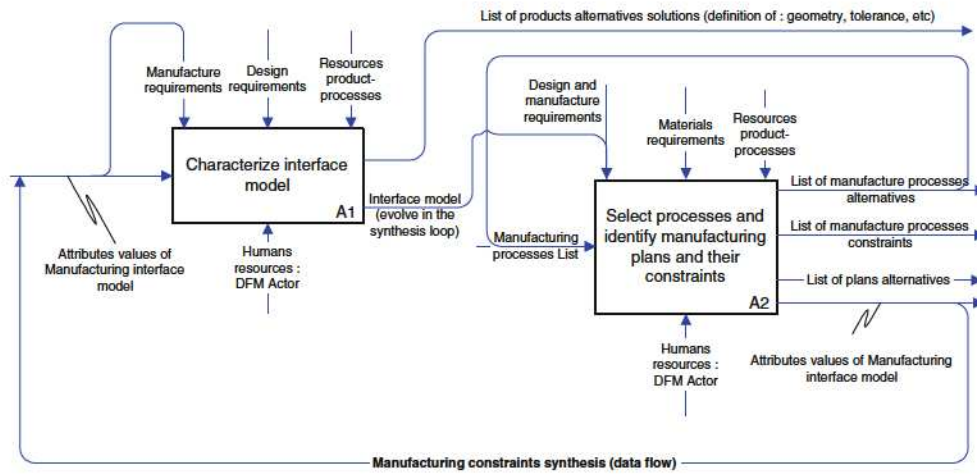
List of products alternatives solutions (definition of : geometry, tolerance, etc)

Manufacture requirements

Design requirements

Resources product-processes

Characterize interface model

A1

Attributes values of Manufacturing interface model

Humans resources : DFM Actor

Interface model (evolve in the synthesis loop)

Design and manufacture requirements

Materials requirements

Resources product-processes

Manufacturing processes List

Select processes and identify manufacturing plans and their constraints

A2

List of manufacture processes alternatives

List of manufacture processes constraints

List of plans alternatives

Humans resources : DFM Actor

Attributes values of Manufacturing interface model

Manufacturing constraints synthesis (data flow)